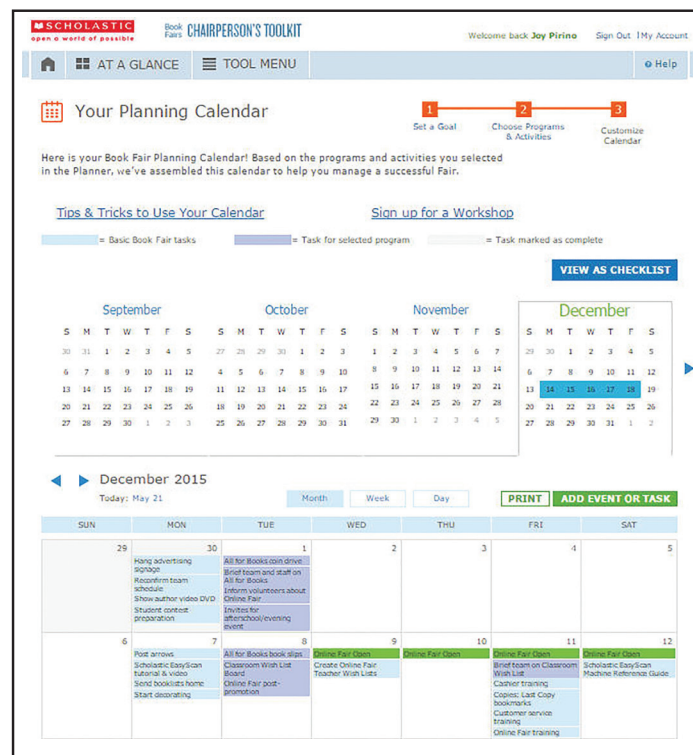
SCHOLASTIC
open a world of possible

Book Fairs CHAIRPERSON'S TOOLKIT

Welcome back Joy Pirino   Sign Out | My Account

AT A GLANCE   TOOL MENU   Help

Your Planning Calendar

1 Set a Goal   2 Choose Programs & Activities   3 Customize Calendar

Here is your Book Fair Planning Calendar! Based on the programs and activities you selected in the Planner, we've assembled this calendar to help you manage a successful Fair.

Tips & Tricks to Use Your Calendar   Sign up for a Workshop

= Basic Book Fair tasks   = Task for selected program   = Task marked as complete

VIEW AS CHECKLIST

September
| S | M | T | W | T | F | S |
|---|---|---|---|---|---|---|
| 30 | 31 | 1 | 2 | 3 | 4 | 5 |
| 6 | 7 | 8 | 9 | 10 | 11 | 12 |
| 13 | 14 | 15 | 16 | 17 | 18 | 19 |
| 20 | 21 | 22 | 23 | 24 | 25 | 26 |
| 27 | 28 | 29 | 30 | 1 | 2 | 3 |

October
| S | M | T | W | T | F | S |
|---|---|---|---|---|---|---|
| 27 | 28 | 29 | 30 | 1 | 2 | 3 |
| 4 | 5 | 6 | 7 | 8 | 9 | 10 |
| 11 | 12 | 13 | 14 | 15 | 16 | 17 |
| 18 | 19 | 20 | 21 | 22 | 23 | 24 |
| 25 | 26 | 27 | 28 | 29 | 30 | 31 |

November
| S | M | T | W | T | F | S |
|---|---|---|---|---|---|---|
| 1 | 2 | 3 | 4 | 5 | 6 | 7 |
| 8 | 9 | 10 | 11 | 12 | 13 | 14 |
| 15 | 16 | 17 | 18 | 19 | 20 | 21 |
| 22 | 23 | 24 | 25 | 26 | 27 | 28 |
| 29 | 30 | 1 | 2 | 3 | 4 | 5 |

December
| S | M | T | W | T | F | S |
|---|---|---|---|---|---|---|
| 29 | 30 | 1 | 2 | 3 | 4 | 5 |
| 6 | 7 | 8 | 9 | 10 | 11 | 12 |
| 13 | 14 | 15 | 16 | 17 | 18 | 19 |
| 20 | 21 | 22 | 23 | 24 | 25 | 26 |
| 27 | 28 | 29 | 30 | 31 | 1 | 2 |

December 2015
Today: May 21
Month   Week   Day
PRINT   ADD EVENT OR TASK

| SUN | MON | TUE | WED | THU | FRI | SAT |
|---|---|---|---|---|---|---|
| 29 | 30 Hang advertising signage; Reconfirm team schedule; Show author video DVD; Student contest preparation | 1 All for Books coin drive; Brief team and staff on All for Books; Inform volunteers about Online Fair; Invites for afterschool/evening event | 2 | 3 | 4 | 5 |
| 6 | 7 Post arrows; Scholastic EasyScan tutorial & video; Send booklists home; Start decorating | 8 All for Books book slips; Classroom Wish List Board; Online Fair post-promotion | 9 Online Fair Open; Create Online Fair Teacher Wish Lists | 10 Online Fair Open | 11 Online Fair Open; Brief team on Classroom Wish List; Cashier training; Copies: Last Copy bookmarks; Customer service training; Online Fair training | 12 Online Fair Open; Scholastic EasyScan Machine Reference Guide |